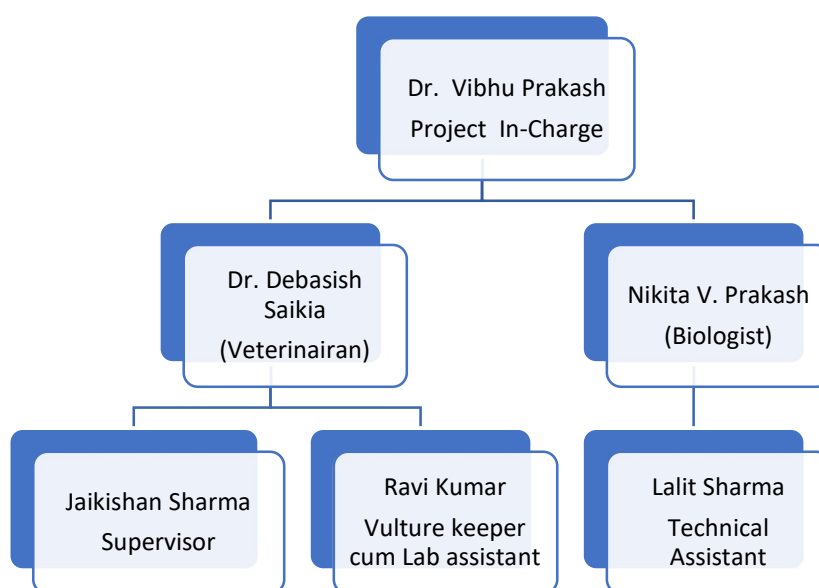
Dr. Vibhu Prakash
Project In-Charge

Dr. Debasish Saikia
(Veterinairan)

Nikita V. Prakash
(Biologist)

Jaikishan Sharma
Supervisor

Ravi Kumar
Vulture keeper cum Lab assistant

Lalit Sharma
Technical Assistant